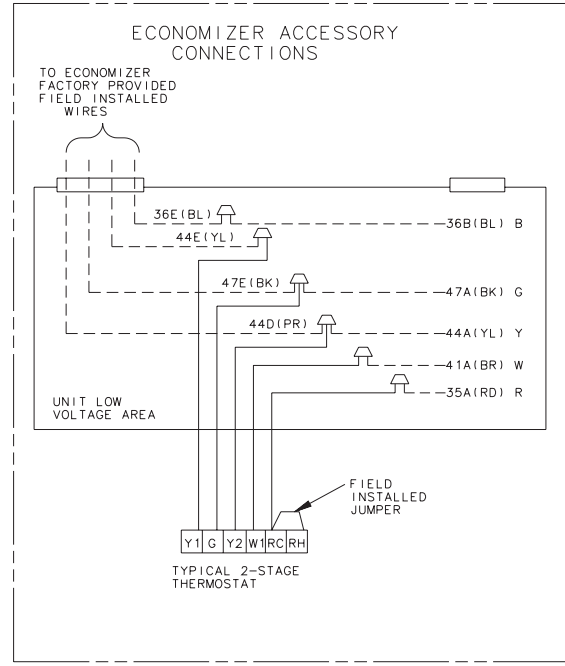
ECONOMIZER ACCESSORY CONNECTIONS

TO ECONOMIZER FACTORY PROVIDED FIELD INSTALLED WIRES

36E(BL)

36B(BL) B

44E(YL)

47E(BK)

47A(BK) G

44D(PR)

44A(YL) Y

41A(BR) W

35A(RD) R

UNIT LOW VOLTAGE AREA

FIELD INSTALLED JUMPER

| Y1 | G | Y2 | W1 | RC | RH |
|---|---|---|---|---|---|

TYPICAL 2-STAGE THERMOSTAT